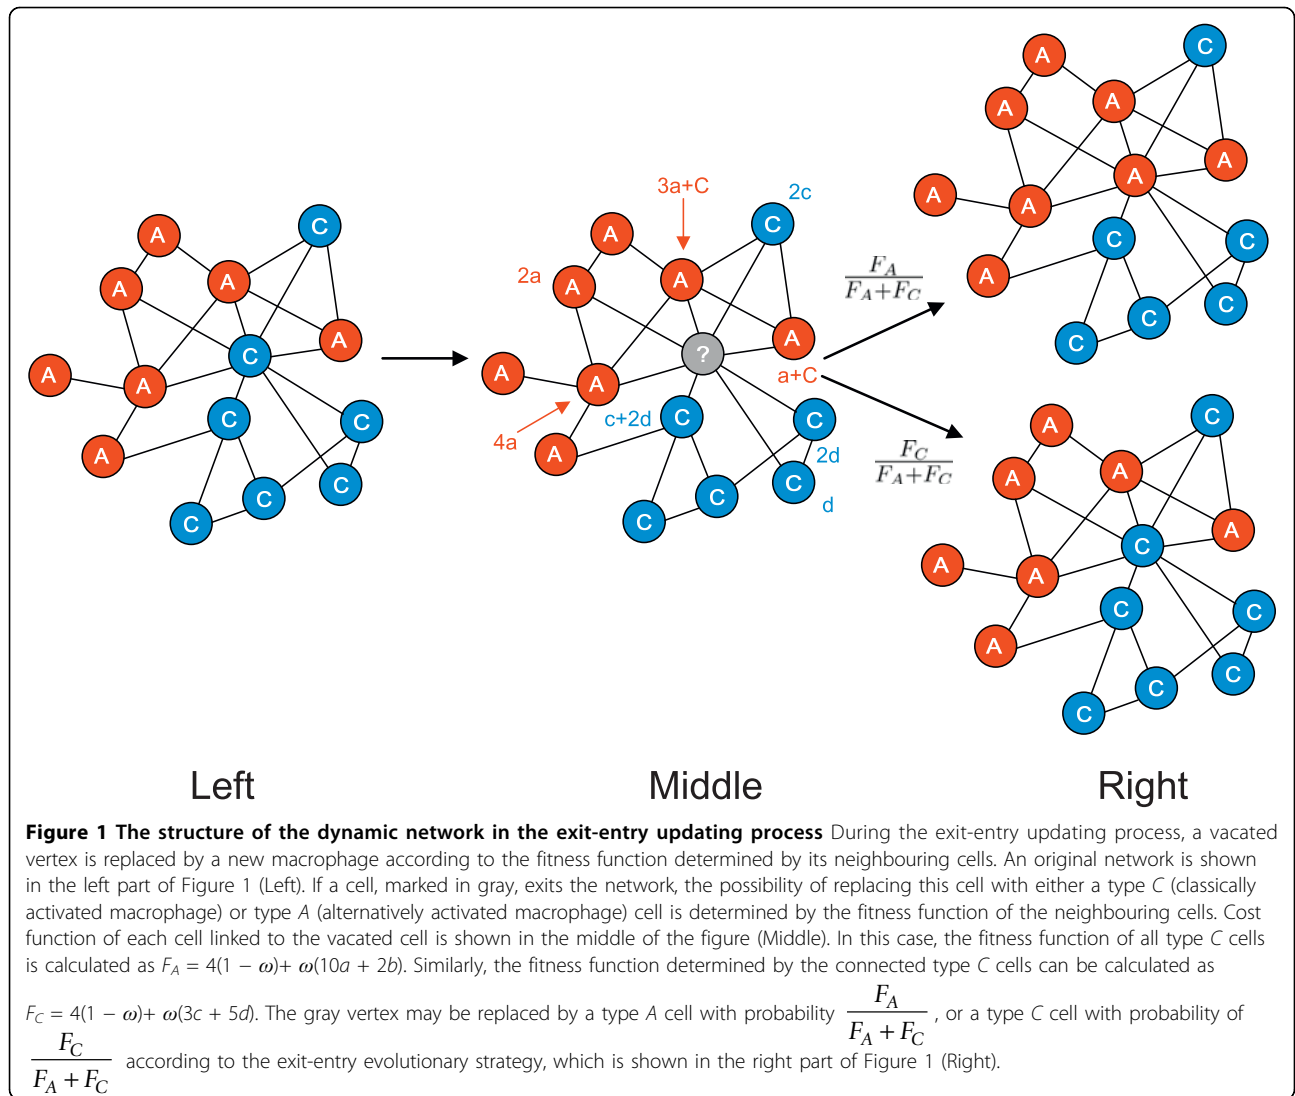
A A A C A A C A A C C C C C

3a+C 2c A C 2a A A A ? A A a+C c+2d C C 4a A 2d C C C d

$\frac{F_A}{F_A+F_C}$

$\frac{F_C}{F_A+F_C}$

A C A A A A A A C C C C C C

A C A A A C A A A C C C C C

Left

Middle

Right

**Figure 1 The structure of the dynamic network in the exit-entry updating process** During the exit-entry updating process, a vacated vertex is replaced by a new macrophage according to the fitness function determined by its neighbouring cells. An original network is shown in the left part of Figure 1 (Left). If a cell, marked in gray, exits the network, the possibility of replacing this cell with either a type *C* (classically activated macrophage) or type *A* (alternatively activated macrophage) cell is determined by the fitness function of the neighbouring cells. Cost function of each cell linked to the vacated cell is shown in the middle of the figure (Middle). In this case, the fitness function of all type *C* cells is calculated as $F_A = 4(1 - \omega) + \omega(10a + 2b)$. Similarly, the fitness function determined by the connected type *C* cells can be calculated as $F_C = 4(1 - \omega) + \omega(3c + 5d)$. The gray vertex may be replaced by a type *A* cell with probability $\frac{F_A}{F_A + F_C}$, or a type *C* cell with probability of $\frac{F_C}{F_A + F_C}$ according to the exit-entry evolutionary strategy, which is shown in the right part of Figure 1 (Right).